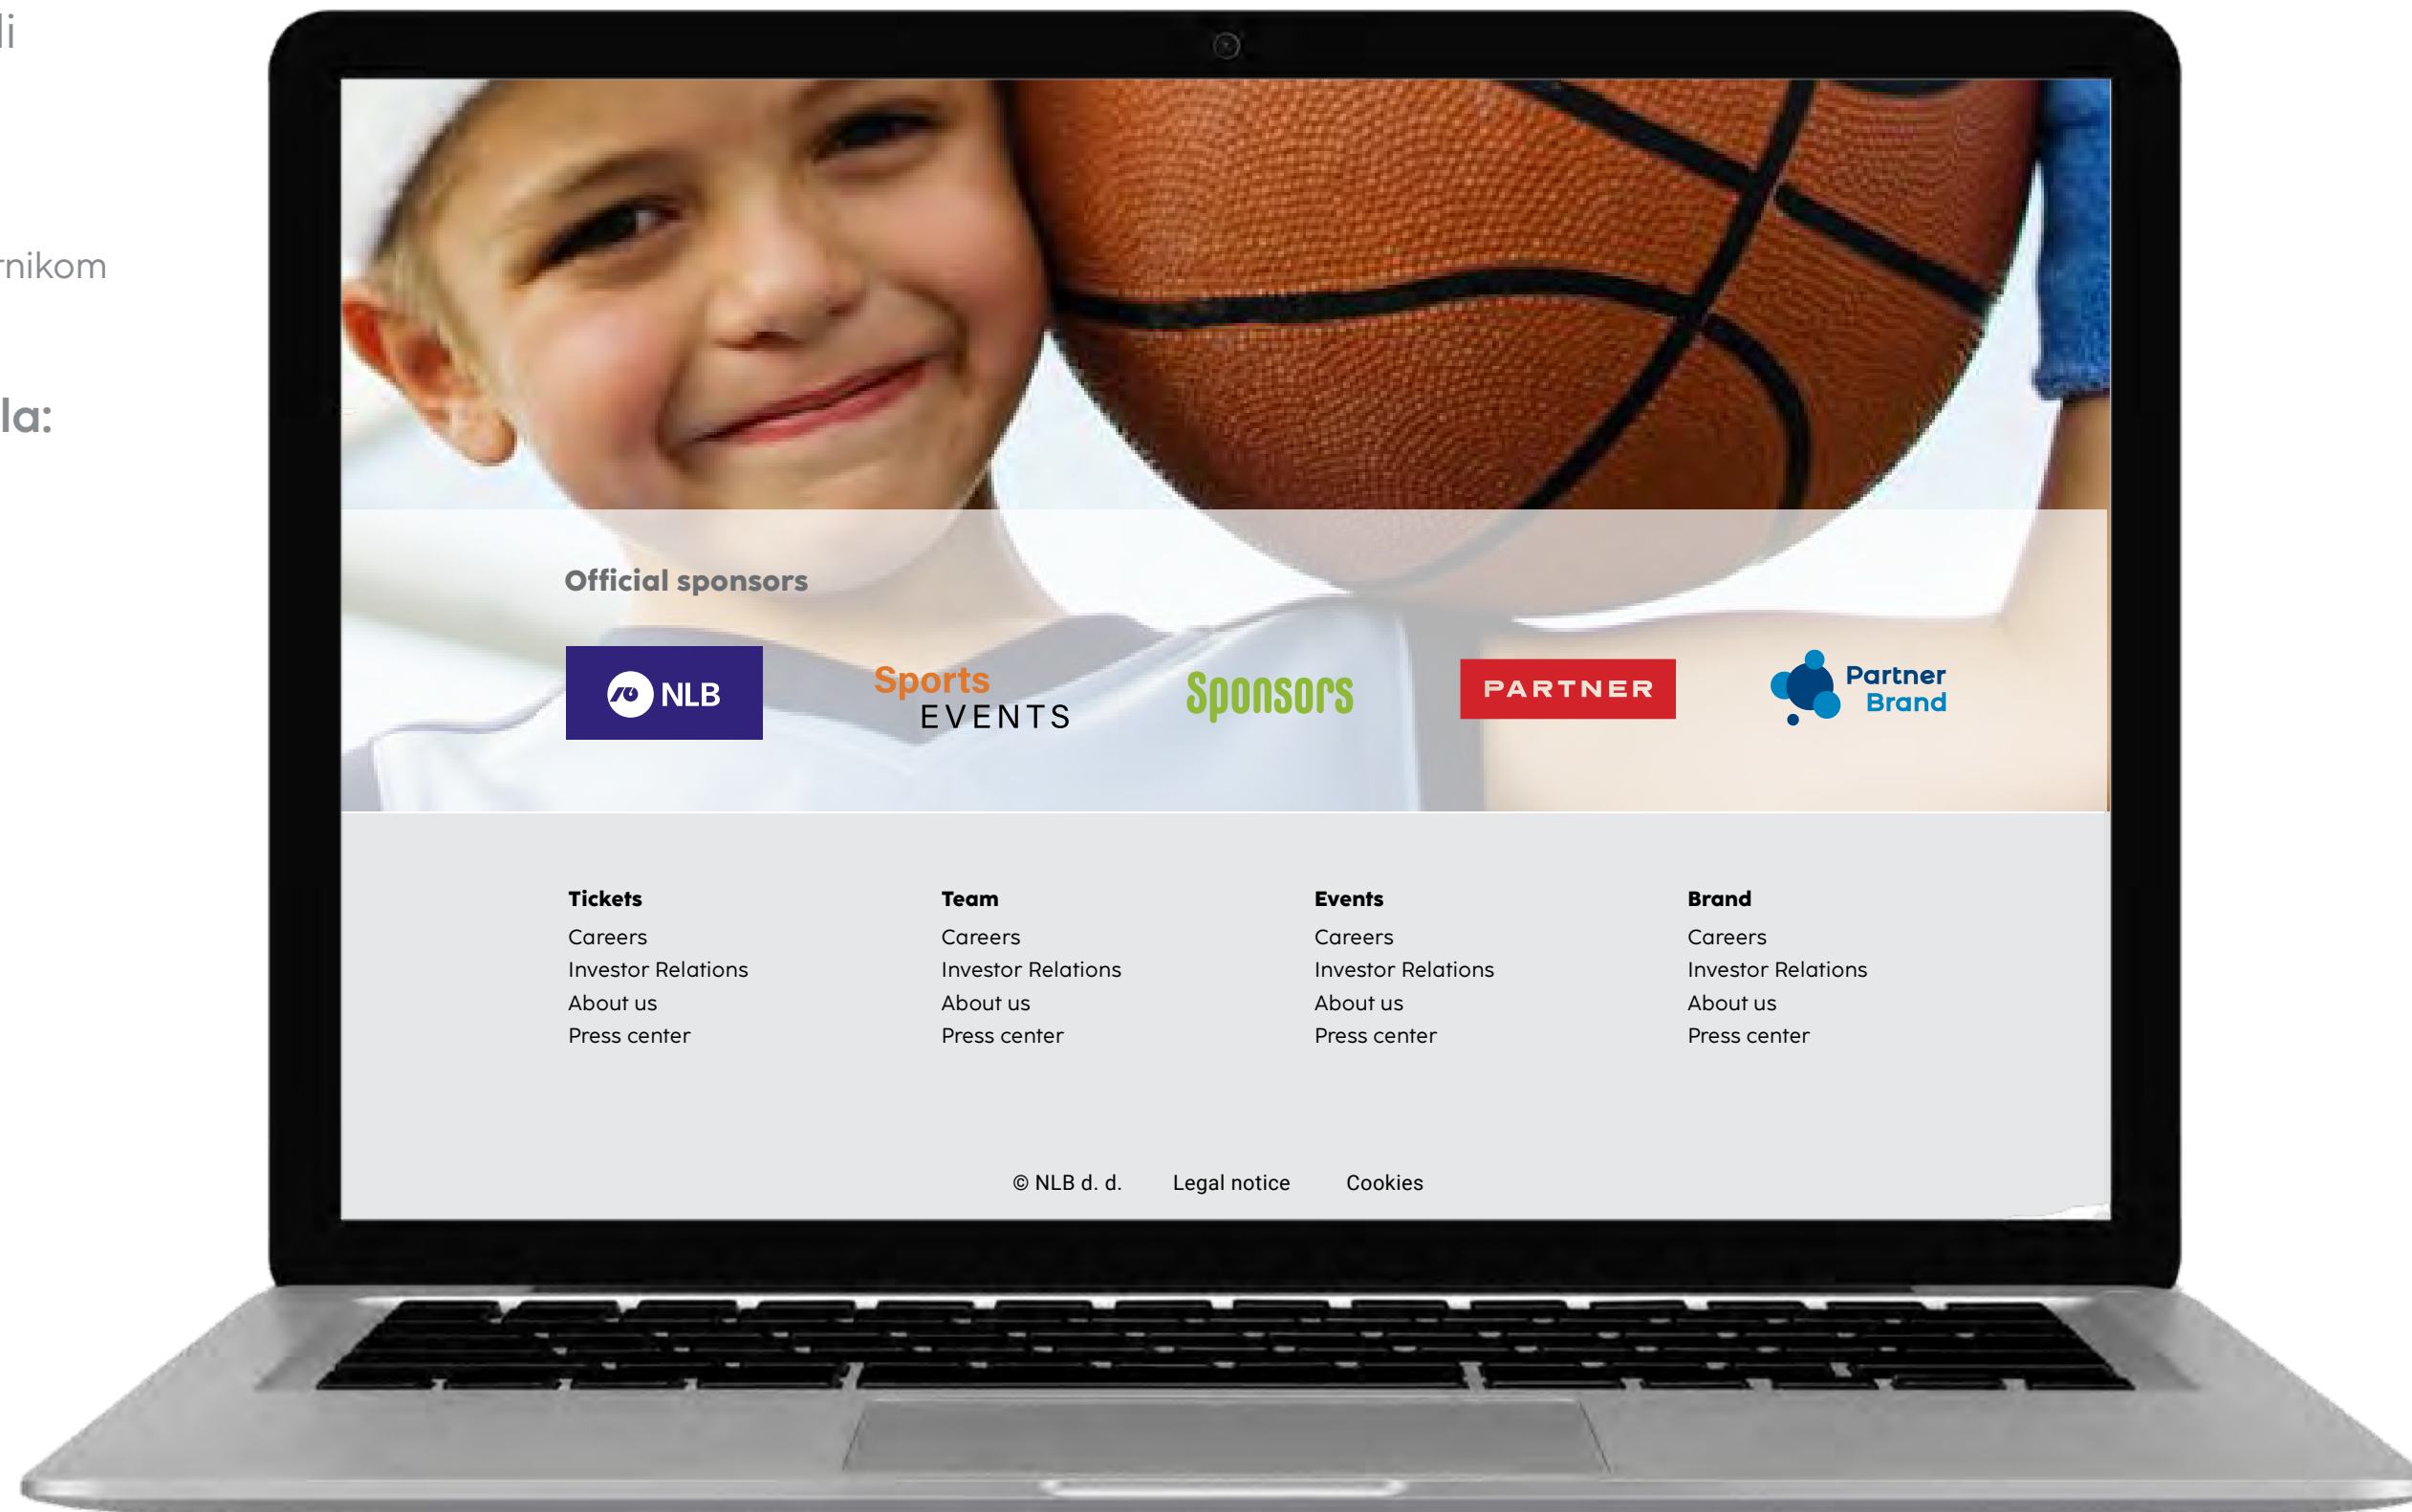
li

rnikom

la:

Official sponsors

NLB

Sports EVENTS

Sponsors

PARTNER

Partner Brand

Tickets
Careers
Investor Relations
About us
Press center

Team
Careers
Investor Relations
About us
Press center

Events
Careers
Investor Relations
About us
Press center

Brand
Careers
Investor Relations
About us
Press center

© NLB d. d. Legal notice Cookies